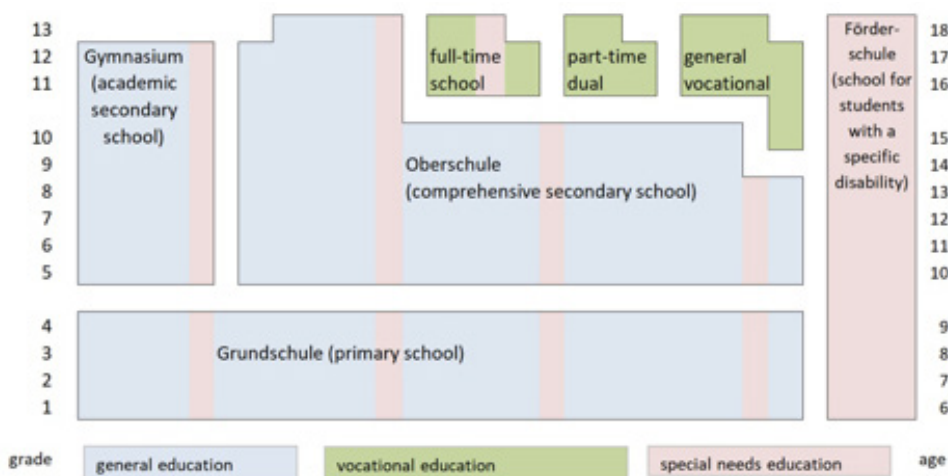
13
12
11
10
9
8
7
6
5
4
3
2
1

Gymnasium (academic secondary school)

full-time school

part-time dual

general vocational

Förderschule (school for students with a specific disability)

Oberschule (comprehensive secondary school)

Grundschule (primary school)

18
17
16
15
14
13
12
11
10
9
8
7
6

grade

general education

vocational education

special needs education

age